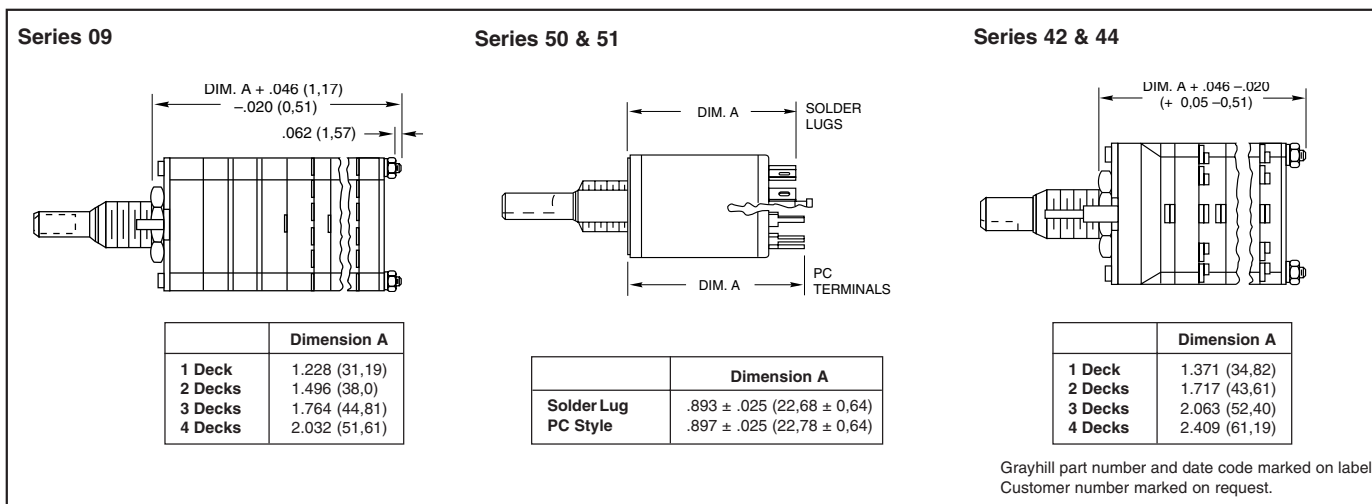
Series 09

DIM. A + .046 (1,17)
–.020 (0,51)

.062 (1,57)

| | Dimension A |
|---|---|
| 1 Deck<br>2 Decks<br>3 Decks<br>4 Decks | 1.228 (31,19)<br>1.496 (38,0)<br>1.764 (44,81)<br>2.032 (51,61) |

Series 50 & 51

DIM. A

SOLDER LUGS

DIM. A

PC TERMINALS

| | Dimension A |
|---|---|
| Solder Lug<br>PC Style | .893 ± .025 (22,68 ± 0,64)<br>.897 ± .025 (22,78 ± 0,64) |

Series 42 & 44

DIM. A + .046 –.020
(+ 0,05 –0,51)

| | Dimension A |
|---|---|
| 1 Deck<br>2 Decks<br>3 Decks<br>4 Decks | 1.371 (34,82)<br>1.717 (43,61)<br>2.063 (52,40)<br>2.409 (61,19) |

Grayhill part number and date code marked on label. Customer number marked on request.